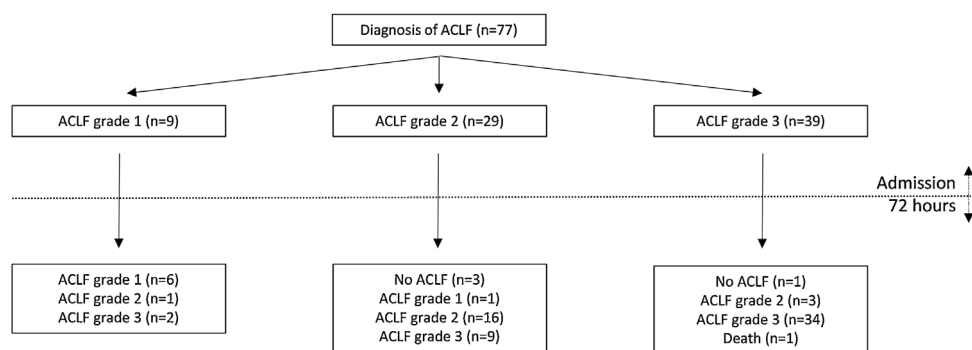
Diagnosis of ACLF (n=77)

ACLF grade 1 (n=9)

ACLF grade 2 (n=29)

ACLF grade 3 (n=39)

Admission

72 hours

ACLF grade 1 (n=6)
ACLF grade 2 (n=1)
ACLF grade 3 (n=2)

No ACLF (n=3)
ACLF grade 1 (n=1)
ACLF grade 2 (n=16)
ACLF grade 3 (n=9)

No ACLF (n=1)
ACLF grade 2 (n=3)
ACLF grade 3 (n=34)
Death (n=1)